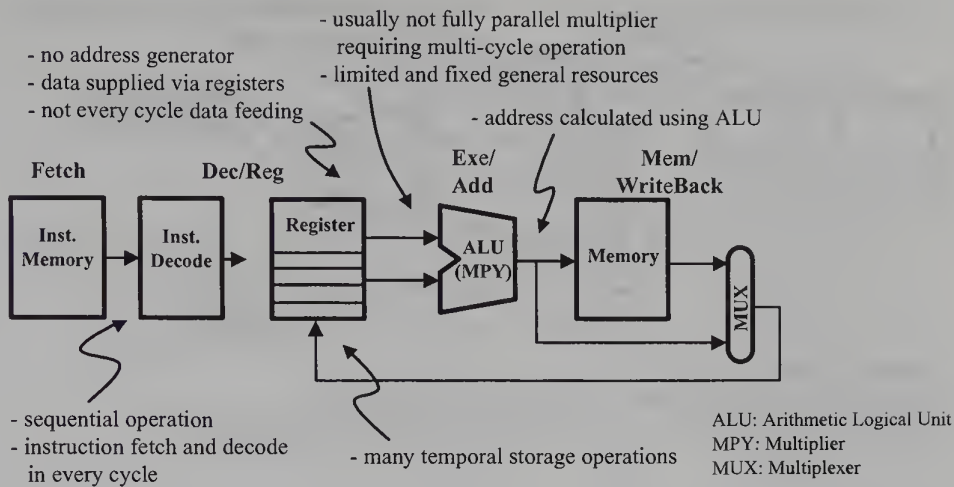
- usually not fully parallel multiplier requiring multi-cycle operation
- limited and fixed general resources

- no address generator
- data supplied via registers
- not every cycle data feeding

- address calculated using ALU

Fetch

Dec/Reg

Exe/ Add

Mem/ WriteBack

Inst. Memory

Inst. Decode

Register

ALU (MPY)

Memory

MUX

- sequential operation
- instruction fetch and decode in every cycle

- many temporal storage operations

ALU: Arithmetic Logical Unit
MPY: Multiplier
MUX: Multiplexer